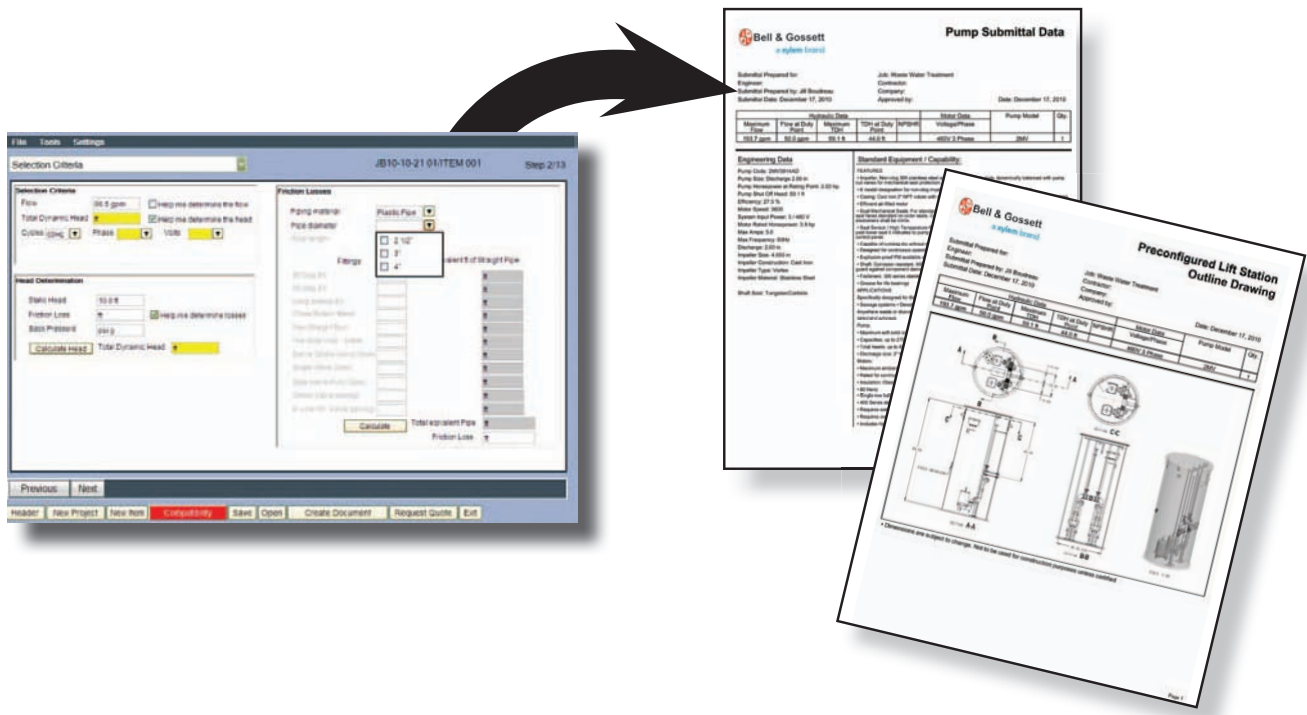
File Tools Settings

Selection Criteria

JB10-10-21 01/ITEM 001

Step 2/13

Selection Criteria

Flow 86.5 gpm

Help me determine the flow

Total Dynamic Head ft

Help me determine the head

Cycles 60Hz Phase Volts

Head Determination

Static Head 10.0 ft

Friction Loss ft

Help me determine losses

Back Pressure psi g

Calculate Head Total Dynamic Head ft

Friction Losses

Piping material Plastic Pipe

Pipe diameter

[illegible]

2 1/2"

3"

4"

Fittings

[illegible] of Straight Pipe

Calculate

Total equivalent Pipe

Friction Loss ft

Previous Next

Header New Project New Item Compatibility Save Open Create Document Request Quote Exit

Bell & Gossett
a xylem brand

Pump Submittal Data

Submittal Prepared for:
Engineer:
Submittal Prepared by: Jill Boudreau
Submittal Date: December 17, 2010

Job: Waste Water Treatment
Contractor:
Company:
Approved by:

Date: December 17, 2010

| Maximum Flow | Flow at Duty Point | Maximum TDH | TDH at Duty Point | NPSHR | Voltage/Phase | Pump Model | Qty |
|---|---|---|---|---|---|---|---|
| 193.7 gpm | 50.0 gpm | 59.1 ft | 44.6 ft | | 460V 3 Phase | 3MV | 1 |

Engineering Data

Pump Code: 3MV3H4AD
Pump Size: Discharge 2.00 in
Pump Horsepower at Rating Point: 2.02 hp
Pump Shut Off Head: 59.1 ft
Efficiency: 27.0 %
Motor Speed: 3600
System Input Power: 3 / 460 V
Motor Rated Horsepower: 3.6 hp
Max Amps: 3.0
Max Frequency: 60Hz
Discharge: 2.00 in
Impeller Size: 4.000 in
Impeller Construction: Cast Iron
Impeller Type: Vortex
Impeller Material: Stainless Steel

Shaft Seal: Tungsten/Carbide

Standard Equipment / Capability:

Bell & Gossett
a xylem brand

Preconfigured Lift Station Outline Drawing

Submittal Prepared for:
Engineer:
Submittal Prepared by: Jill Boudreau
Submittal Date: December 17, 2010

Job: Waste Water Treatment
Contractor:
Company:
Approved by:

Date: December 17, 2010

| Maximum Flow | Flow at Duty Point | Maximum TDH | TDH at Duty Point | NPSHR | Voltage/Phase | Pump Model | Qty |
|---|---|---|---|---|---|---|---|
| 193.7 gpm | 50.0 gpm | 59.1 ft | 44.6 ft | | 460V 3 Phase | 3MV | 1 |

A A

B B

C C

• Dimensions are subject to change. Not to be used for construction purposes unless certified

Page 1